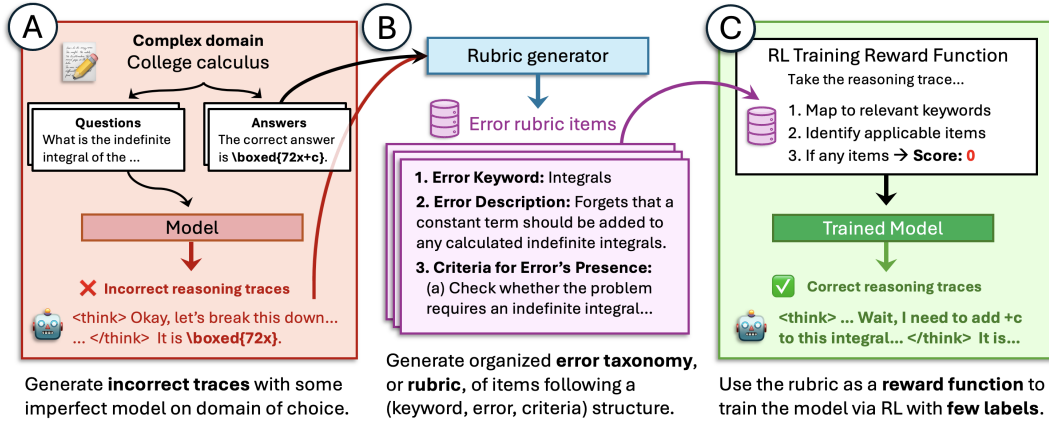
A

Complex domain
College calculus

Questions
What is the indefinite integral of the ...

Answers
The correct answer is \boxed{72x+c}.

Model

❌ Incorrect reasoning traces

<think> Okay, let's break this down... ... </think> It is \boxed{72x}.

Generate incorrect traces with some imperfect model on domain of choice.

B

Rubric generator

Error rubric items

1. Error Keyword: Integrals
2. Error Description: Forgets that a constant term should be added to any calculated indefinite integrals.
3. Criteria for Error's Presence:
(a) Check whether the problem requires an indefinite integral...

Generate organized error taxonomy, or rubric, of items following a (keyword, error, criteria) structure.

C

RL Training Reward Function
Take the reasoning trace...
1. Map to relevant keywords
2. Identify applicable items
3. If any items → Score: 0

Trained Model

✅ Correct reasoning traces

<think> ... Wait, I need to add +c to this integral... </think> It is...

Use the rubric as a reward function to train the model via RL with few labels.